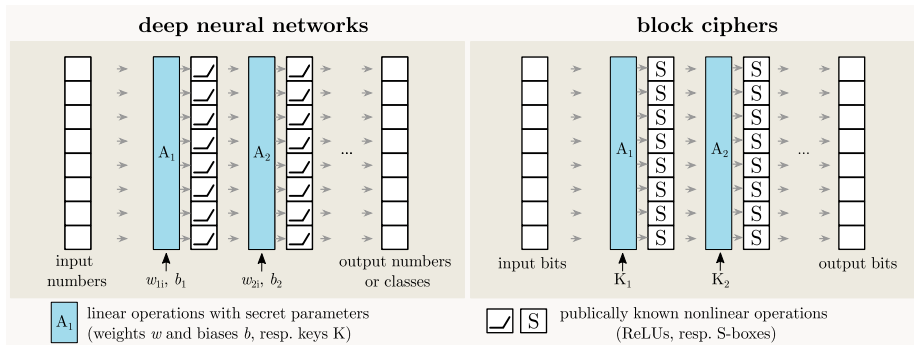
deep neural networks

$A_1$

$A_2$

...

input numbers

$w_{1i}$, $b_1$

$w_{2i}$, $b_2$

output numbers or classes

block ciphers

$A_1$

S S S S S S S S

$A_2$

S S S S S S S S

...

input bits

$K_1$

$K_2$

output bits

$A_1$ linear operations with secret parameters (weights $w$ and biases $b$, resp. keys K)

S publically known nonlinear operations (ReLUs, resp. S-boxes)